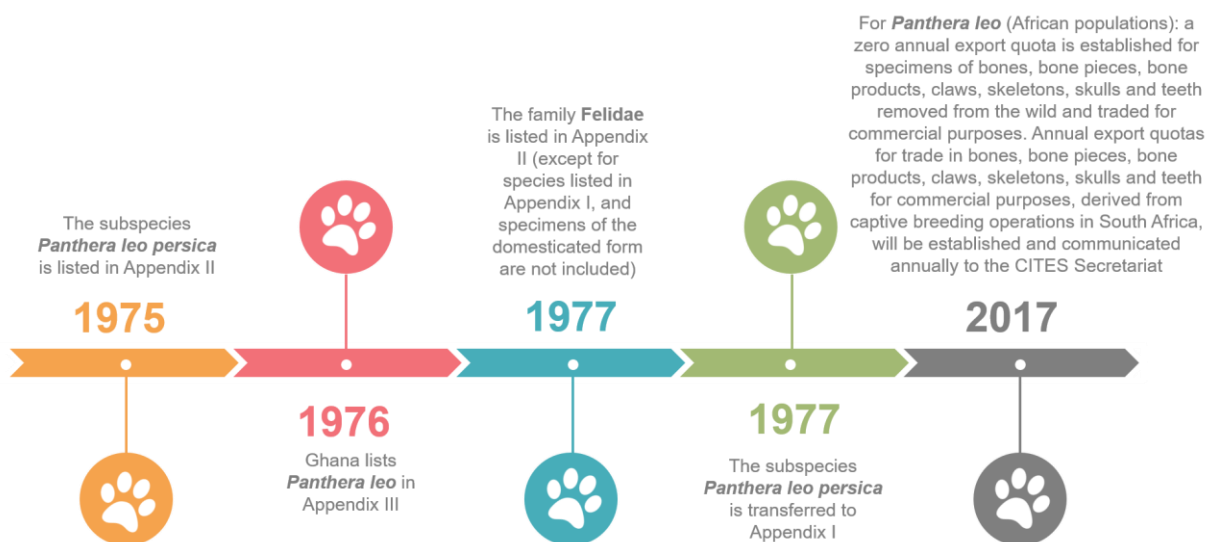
For ***Panthera leo*** (African populations): a zero annual export quota is established for specimens of bones, bone pieces, bone products, claws, skeletons, skulls and teeth removed from the wild and traded for commercial purposes. Annual export quotas for trade in bones, bone pieces, bone products, claws, skeletons, skulls and teeth for commercial purposes, derived from captive breeding operations in South Africa, will be established and communicated annually to the CITES Secretariat

The family **Felidae** is listed in Appendix II (except for species listed in Appendix I, and specimens of the domesticated form are not included)

The subspecies ***Panthera leo persica*** is listed in Appendix II

1975

1977

2017

1976

Ghana lists ***Panthera leo*** in Appendix III

1977

The subspecies ***Panthera leo persica*** is transferred to Appendix I